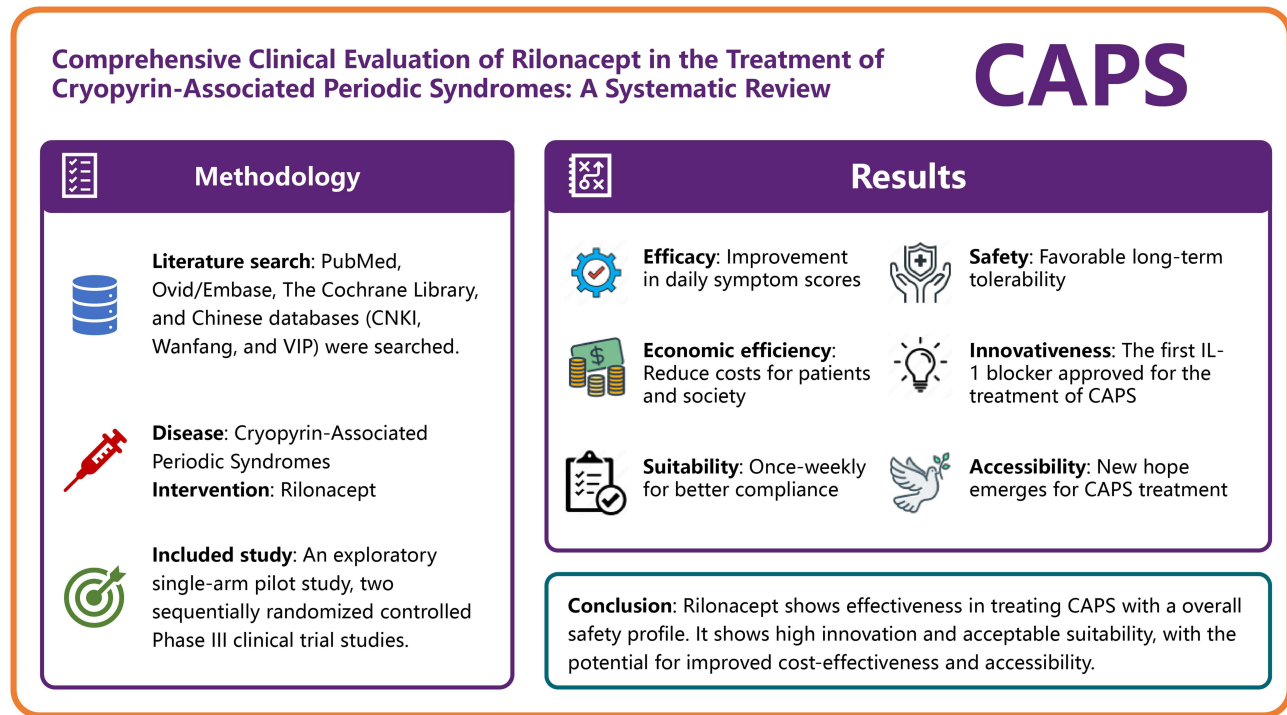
Comprehensive Clinical Evaluation of Rilonacept in the Treatment of Cryopyrin-Associated Periodic Syndromes: A Systematic Review

CAPS

Methodology

Literature search: PubMed, Ovid/Embase, The Cochrane Library, and Chinese databases (CNKI, Wanfang, and VIP) were searched.

Disease: Cryopyrin-Associated Periodic Syndromes
Intervention: Rilonacept

Included study: An exploratory single-arm pilot study, two sequentially randomized controlled Phase III clinical trial studies.

Results

Efficacy: Improvement in daily symptom scores

Safety: Favorable long-term tolerability

Economic efficiency: Reduce costs for patients and society

Innovativeness: The first IL-1 blocker approved for the treatment of CAPS

Suitability: Once-weekly for better compliance

Accessibility: New hope emerges for CAPS treatment

Conclusion: Rilonacept shows effectiveness in treating CAPS with a overall safety profile. It shows high innovation and acceptable suitability, with the potential for improved cost-effectiveness and accessibility.